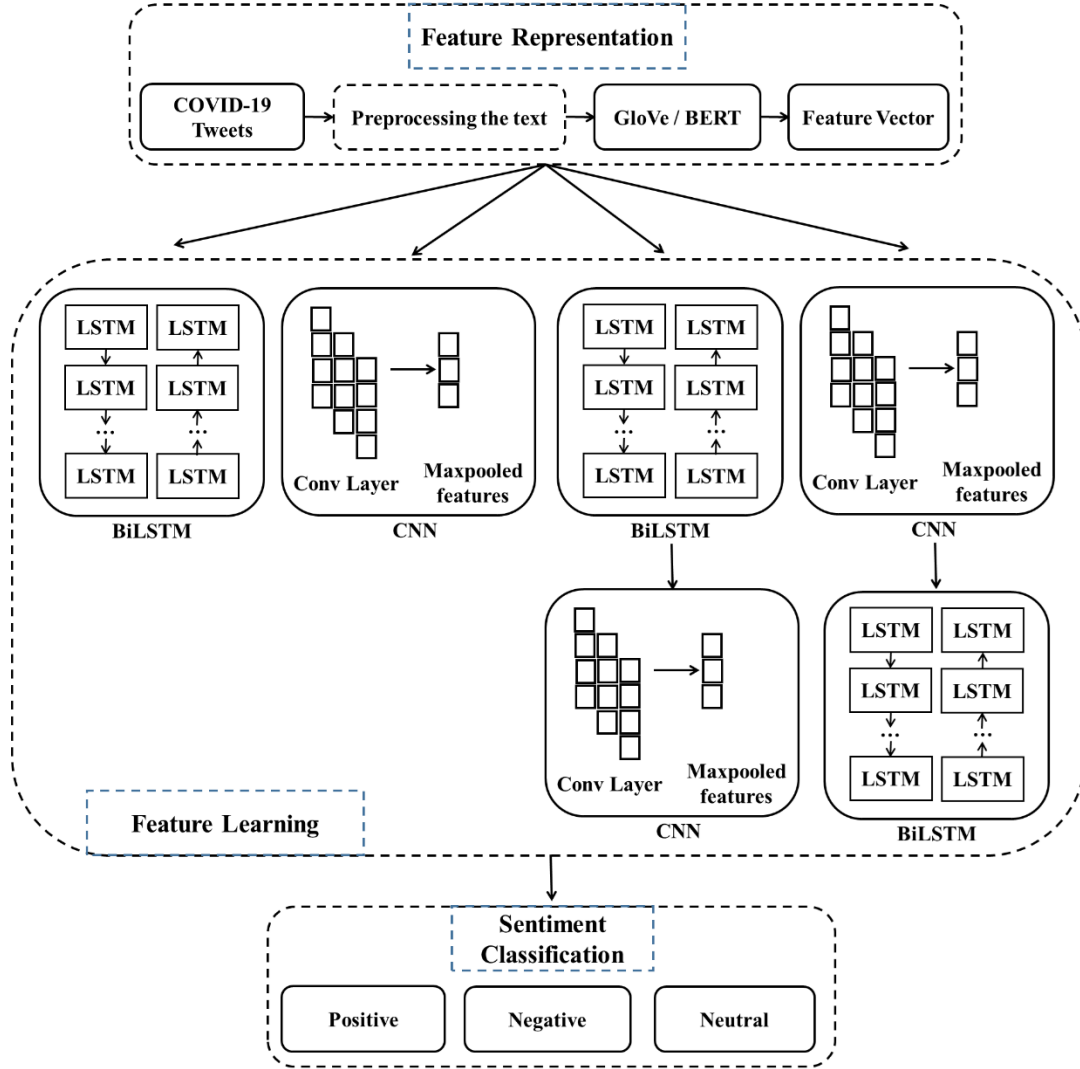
Feature Representation

COVID-19 Tweets

Preprocessing the text

GloVe / BERT

Feature Vector

LSTM LSTM
LSTM LSTM
...
LSTM LSTM

BiLSTM

Conv Layer

Maxpooled features

CNN

LSTM LSTM
LSTM LSTM
...
LSTM LSTM

BiLSTM

Conv Layer

Maxpooled features

CNN

Conv Layer

Maxpooled features

CNN

LSTM LSTM
LSTM LSTM
...
LSTM LSTM

BiLSTM

Feature Learning

Sentiment Classification

Positive

Negative

Neutral